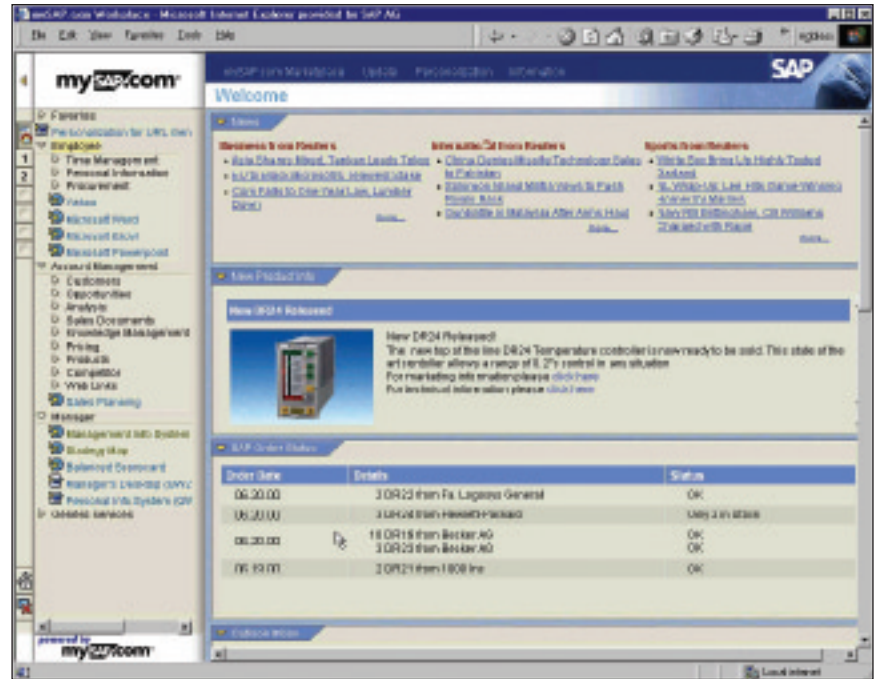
mySAP.com Workplace - Microsoft Internet Explorer provided by SAP AG

File Edit View Favorites Tools Help

mySAP.com

Favorites
Personalization for URL iView
Employee
Time Management
Personal Information
Procurement
Yahoo
Microsoft Word
Microsoft Excel
Microsoft Powerpoint
Account Management
Customers
Opportunities
Analysis
Sales Documents
Knowledge Management
Pricing
Products
Competitor
Web Links
Sales Planning
Manager
Management Info System
Strategy Map
Balanced Scorecard
Manager's Desktop (MWV)
Personal Info System (QW
General Services

powered by
mySAP.com

mySAP.com Marketplace Update Personalization Information

SAP

Welcome

News

Business News from Reuters
Asia Shares Mixed, Taiwan Leads Talks
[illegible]
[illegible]
More...

Internet/IT News from Reuters
China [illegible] Technology Sales to Pakistan
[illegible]
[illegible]
More...

Sports from Reuters
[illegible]
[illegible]
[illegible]
More...

New Product Info

New DR24 Released

New DR24 Released!
The new top of the line DR24 Temperature controller is now ready to be sold. This state of the art controller allows a range of 8.2% control in any situation.
For marketing information please click here
For technical information please click here

SAP Order Status

| Order Date | Details | Status |
|---|---|---|
| 06.20.00 | 3 DR23 from Fa. Lagasse General | OK |
| 06.20.00 | 3 DR24 from Hewlett-Packard | Only 2 in stock |
| 06.20.00 | 10 DR19 from Becker AG<br>3 DR23 from Becker AG | OK<br>OK |
| 06.19.00 | 2 DR21 from 1800 Inc | OK |

Outlook Inbox

Local intranet